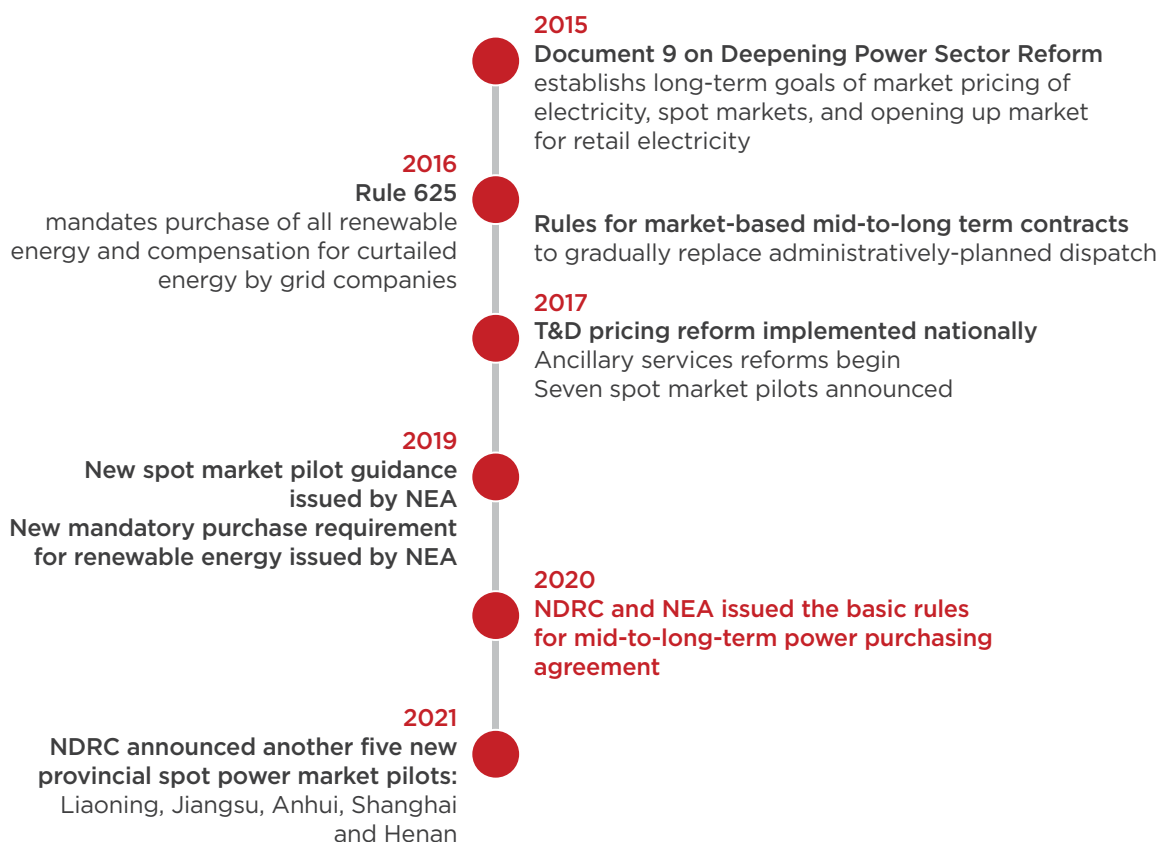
2015
Document 9 on Deepening Power Sector Reform
establishs long-term goals of market pricing of electricity, spot markets, and opening up market for retail electricity

2016
Rule 625
mandates purchase of all renewable energy and compensation for curtailed energy by grid companies

Rules for market-based mid-to-long term contracts
to gradually replace administratively-planned dispatch

2017
T&D pricing reform implemented nationally
Ancillary services reforms begin
Seven spot market pilots announced

2019
New spot market pilot guidance issued by NEA
New mandatory purchase requirement for renewable energy issued by NEA

2020
NDRC and NEA issued the basic rules for mid-to-long-term power purchasing agreement

2021
NDRC announced another five new provincial spot power market pilots:
Liaoning, Jiangsu, Anhui, Shanghai and Henan